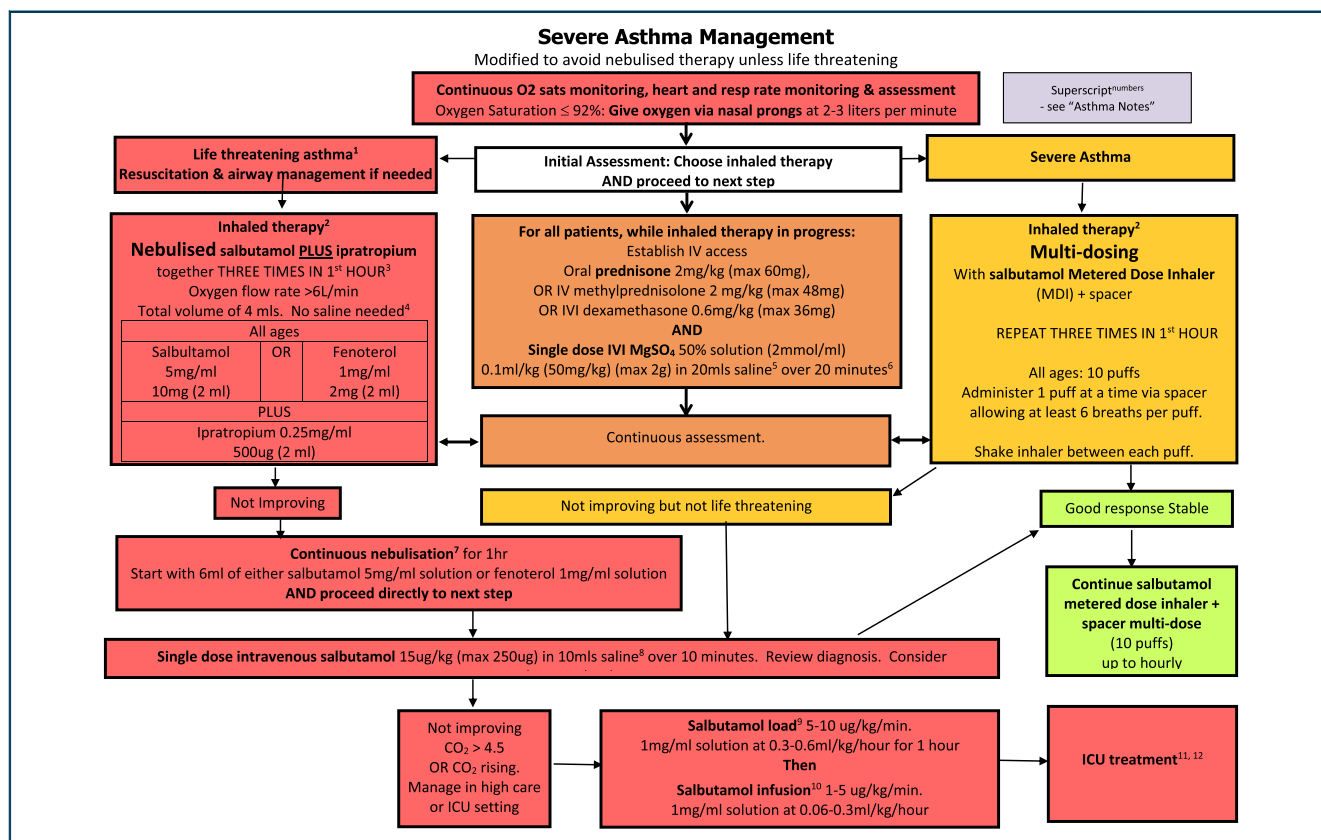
**Severe Asthma Management**
Modified to avoid nebulised therapy unless life threatening

**Continuous O2 sats monitoring, heart and resp rate monitoring & assessment**
Oxygen Saturation ≤ 92%: **Give oxygen via nasal prongs** at 2-3 liters per minute

Superscript$^{numbers}$ - see "Asthma Notes"

**Life threatening asthma$^1$**
**Resuscitation & airway management if needed**

**Initial Assessment: Choose inhaled therapy AND proceed to next step**

**Severe Asthma**

**Inhaled therapy$^2$**
**Nebulised salbutamol PLUS ipratropium**
together THREE TIMES IN $1^{st}$ HOUR$^3$
Oxygen flow rate >6L/min
Total volume of 4 mls. No saline needed$^4$

| All ages | | |
|---|---|---|
| Salbultamol 5mg/ml 10mg (2 ml) | OR | Fenoterol 1mg/ml 2mg (2 ml) |
| PLUS | | |
| Ipratropium 0.25mg/ml 500ug (2 ml) | | |

**For all patients, while inhaled therapy in progress:**
Establish IV access
Oral **prednisone** 2mg/kg (max 60mg),
OR IV methylprednisolone 2 mg/kg (max 48mg)
OR IVI dexamethasone 0.6mg/kg (max 36mg)
**AND**
**Single dose IVI $MgSO_4$** 50% solution (2mmol/ml)
0.1ml/kg (50mg/kg) (max 2g) in 20mls saline$^5$ over 20 minutes$^6$

**Inhaled therapy$^2$**
**Multi-dosing**
With **salbutamol Metered Dose Inhaler** (MDI) + spacer

REPEAT THREE TIMES IN $1^{st}$ HOUR

All ages: 10 puffs
Administer 1 puff at a time via spacer allowing at least 6 breaths per puff.

Shake inhaler between each puff.

Continuous assessment.

Not Improving

Not improving but not life threatening

Good response Stable

**Continuous nebulisation$^7$** for 1hr
Start with 6ml of either salbutamol 5mg/ml solution or fenoterol 1mg/ml solution
**AND proceed directly to next step**

**Continue salbutamol metered dose inhaler + spacer multi-dose**
(10 puffs)
up to hourly

**Single dose intravenous salbutamol** 15ug/kg (max 250ug) in 10mls saline$^8$ over 10 minutes. Review diagnosis. Consider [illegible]

Not improving
$CO_2$ > 4.5
OR $CO_2$ rising.
Manage in high care or ICU setting

**Salbutamol load$^9$** 5-10 ug/kg/min.
1mg/ml solution at 0.3-0.6ml/kg/hour for 1 hour
**Then**
**Salbutamol infusion$^{10}$** 1-5 ug/kg/min.
1mg/ml solution at 0.06-0.3ml/kg/hour

**ICU treatment$^{11, 12}$**